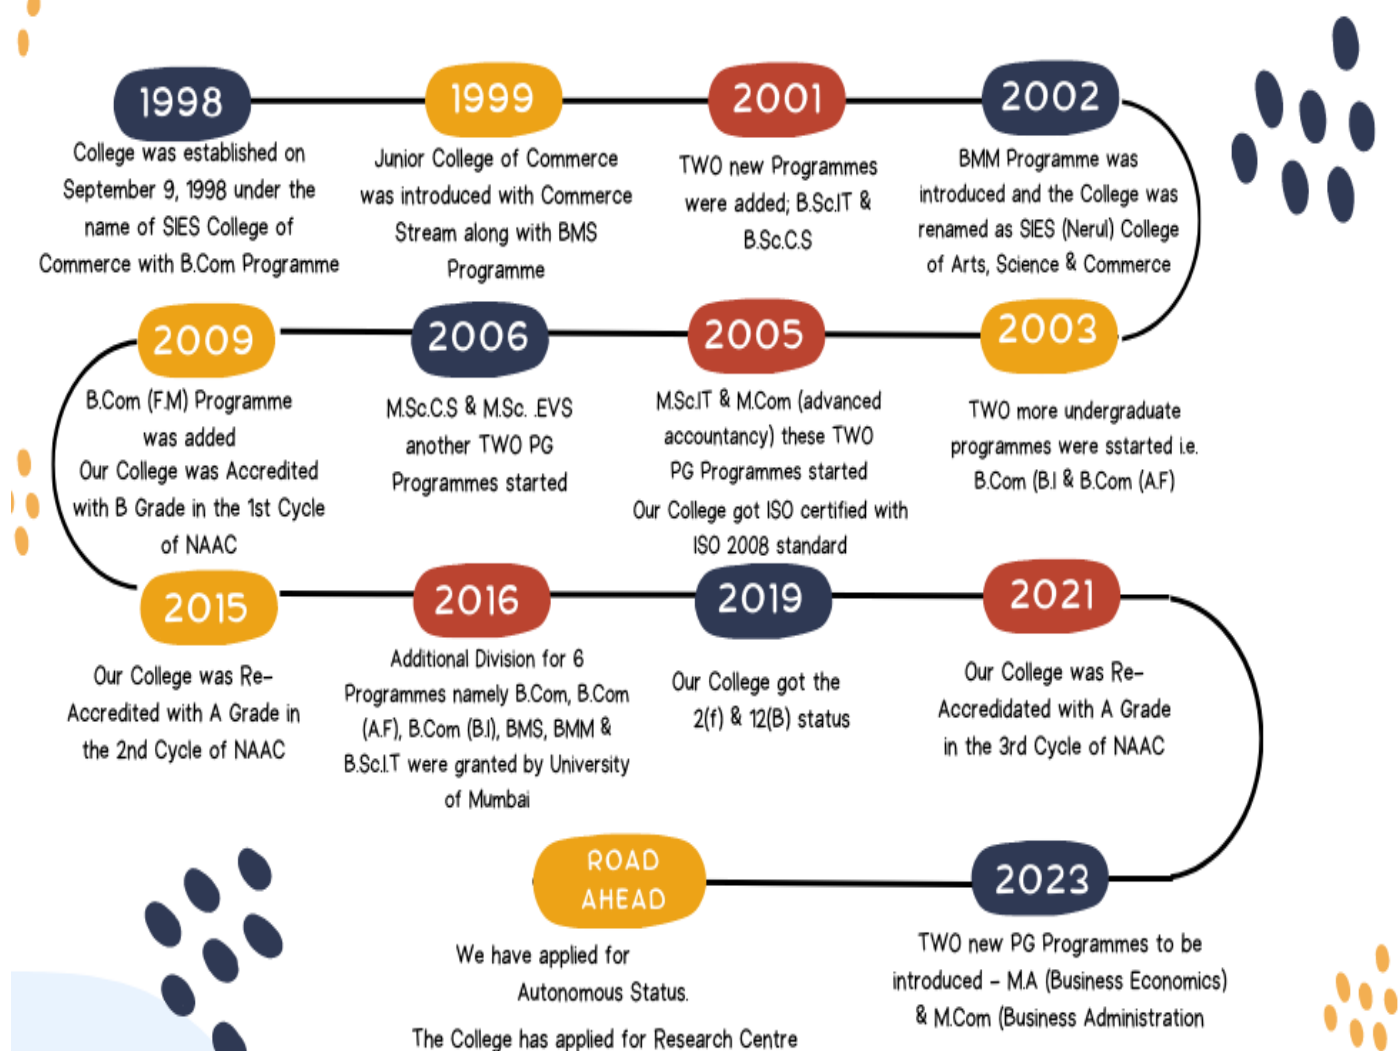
1998

College was established on September 9, 1998 under the name of SIES College of Commerce with B.Com Programme

1999

Junior College of Commerce was introduced with Commerce Stream along with BMS Programme

2001

TWO new Programmes were added; B.Sc.IT & B.Sc.C.S

2002

BMM Programme was introduced and the College was renamed as SIES (Nerul) College of Arts, Science & Commerce

2009

B.Com (F.M) Programme was added
Our College was Accredited with B Grade in the 1st Cycle of NAAC

2006

M.Sc.C.S & M.Sc. EVS another TWO PG Programmes started

2005

M.Sc.IT & M.Com (advanced accountancy) these TWO PG Programmes started
Our College got ISO certified with ISO 2008 standard

2003

TWO more undergraduate programmes were sstarted i.e. B.Com (B.I & B.Com (A.F)

2015

Our College was Re-Accredited with A Grade in the 2nd Cycle of NAAC

2016

Additional Division for 6 Programmes namely B.Com, B.Com (A.F), B.Com (B.I), BMS, BMM & B.Sc.I.T were granted by University of Mumbai

2019

Our College got the 2(f) & 12(B) status

2021

Our College was Re-Accredidated with A Grade in the 3rd Cycle of NAAC

ROAD AHEAD

We have applied for Autonomous Status.

The College has applied for Research Centre

2023

TWO new PG Programmes to be introduced - M.A (Business Economics) & M.Com (Business Administration)